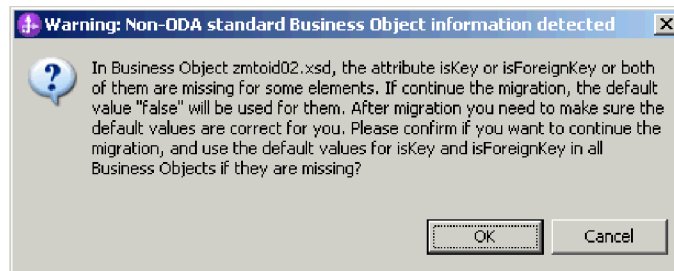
Warning: Non-ODA standard Business Object information detected

In Business Object zmtoid02.xsd, the attribute isKey or isForeignKey or both of them are missing for some elements. If continue the migration, the default value "false" will be used for them. After migration you need to make sure the default values are correct for you. Please confirm if you want to continue the migration, and use the default values for isKey and isForeignKey in all Business Objects if they are missing?

OK

Cancel